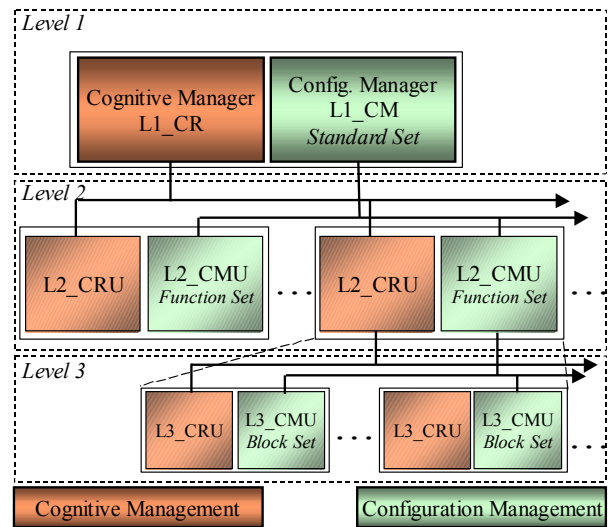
Level 1

Cognitive Manager L1_CR

Config. Manager L1_CM Standard Set

Level 2

L2_CRU

L2_CMU Function Set

L2_CRU

L2_CMU Function Set

Level 3

L3_CRU

L3_CMU Block Set

L3_CRU

L3_CMU Block Set

Cognitive Management

Configuration Management